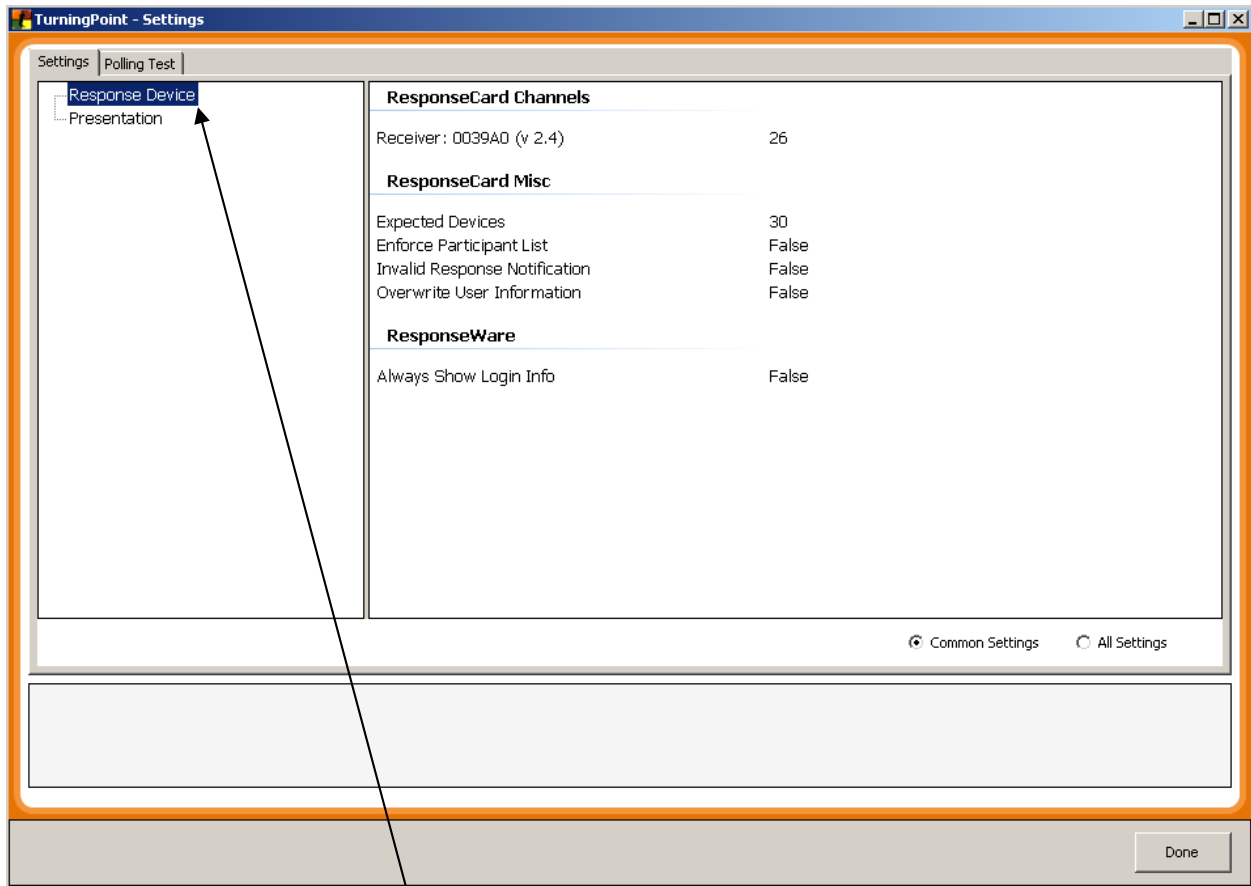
TurningPoint - Settings

Settings | Polling Test

Response Device
Presentation

ResponseCard Channels

| | |
|---|---|
| Receiver: 0039A0 (v 2.4) | 26 |

ResponseCard Misc

| | |
|---|---|
| Expected Devices | 30 |
| Enforce Participant List | False |
| Invalid Response Notification | False |
| Overwrite User Information | False |

ResponseWare

| | |
|---|---|
| Always Show Login Info | False |

Common Settings
All Settings

Done